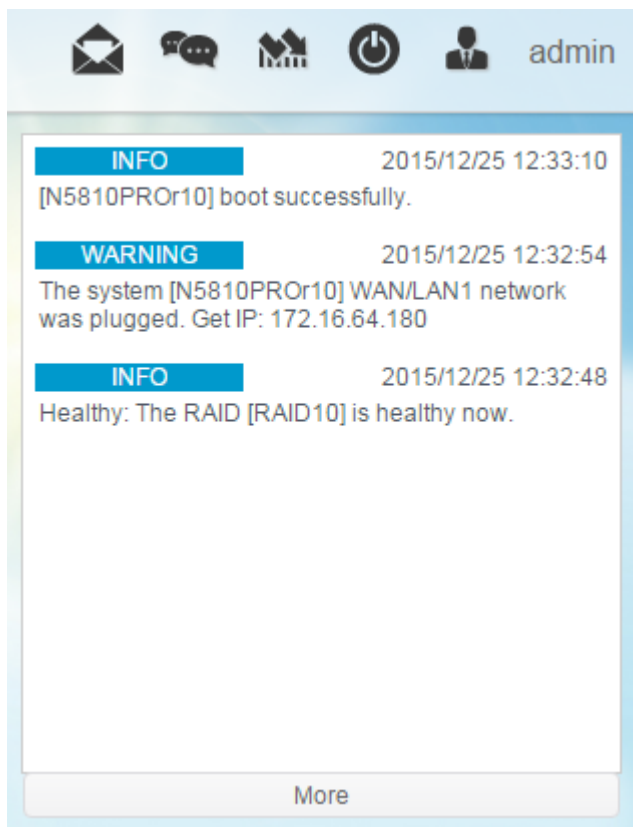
admin

INFO 2015/12/25 12:33:10
[N5810PROr10] boot successfully.

WARNING 2015/12/25 12:32:54
The system [N5810PROr10] WAN/LAN1 network was plugged. Get IP: 172.16.64.180

INFO 2015/12/25 12:32:48
Healthy: The RAID [RAID10] is healthy now.

More